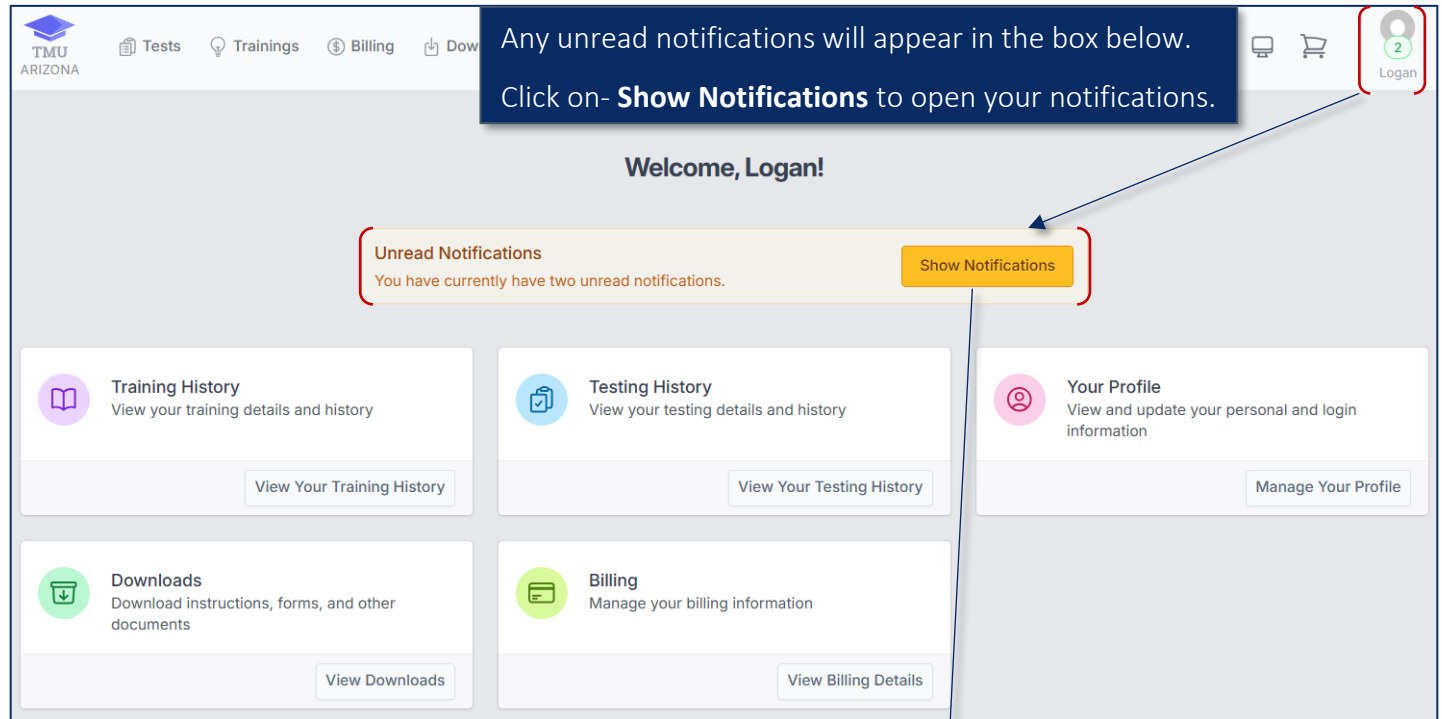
TMU
ARIZONA

Tests Trainings Billing Dow

Any unread notifications will appear in the box below.

Click on- **Show Notifications** to open your notifications.

2
Logan

Welcome, Logan!

Unread Notifications
You have currently have two unread notifications.

Show Notifications

Training History
View your training details and history

View Your Training History

Testing History
View your testing details and history

View Your Testing History

Your Profile
View and update your personal and login information

Manage Your Profile

Downloads
Download instructions, forms, and other documents

View Downloads

Billing
Manage your billing information

View Billing Details